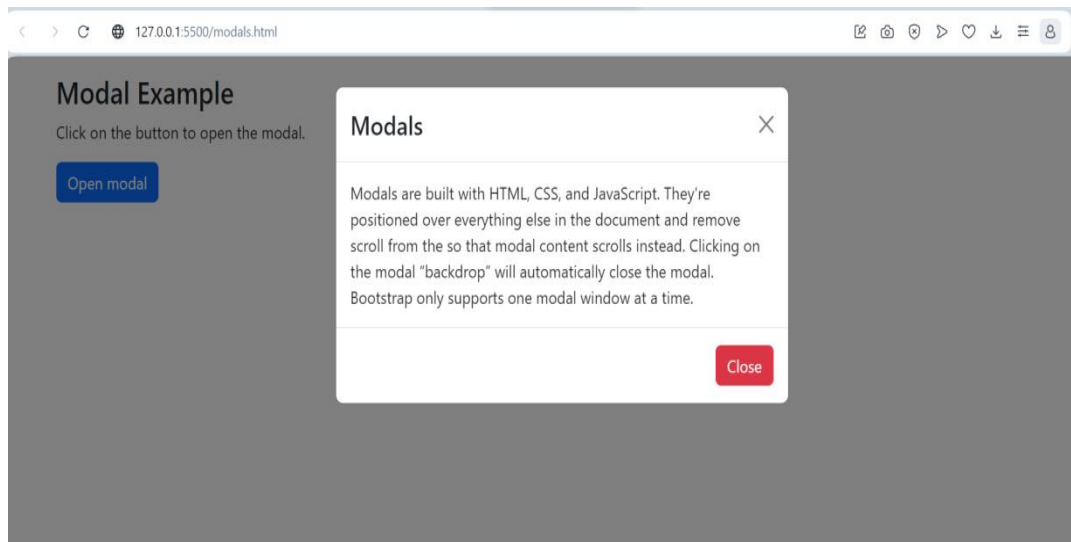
127.0.0.1:5500/modals.html

Modal Example

Click on the button to open the modal.

Open modal

Modals

×

Modals are built with HTML, CSS, and JavaScript. They're positioned over everything else in the document and remove scroll from the so that modal content scrolls instead. Clicking on the modal "backdrop" will automatically close the modal. Bootstrap only supports one modal window at a time.

Close